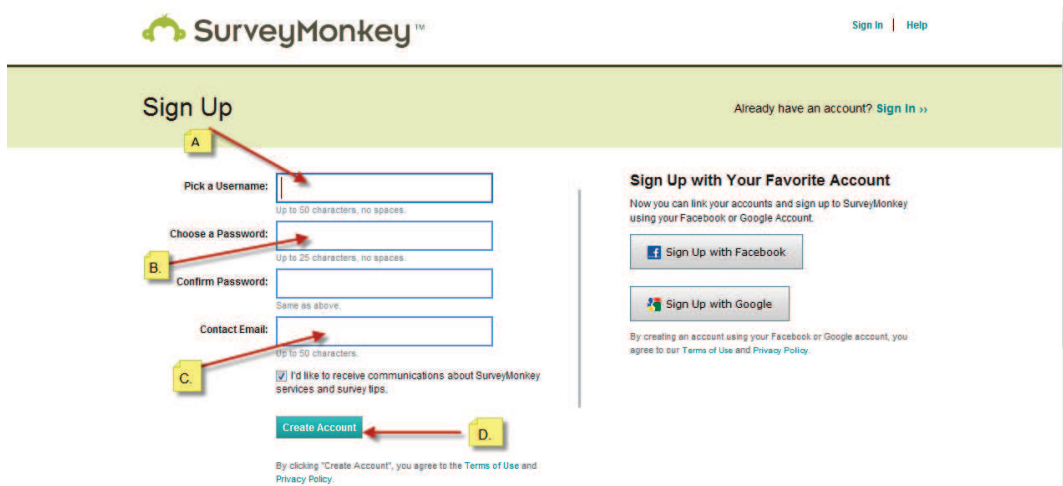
SurveyMonkey™

Sign In | Help

Sign Up

Already have an account? Sign In ››

A

Pick a Username:

Up to 50 characters, no spaces.

Choose a Password:

Up to 25 characters, no spaces.

B.

Confirm Password:

Same as above.

Contact Email:

Up to 50 characters.

C.

I'd like to receive communications about SurveyMonkey services and survey tips.

Create Account

D.

By clicking "Create Account", you agree to the Terms of Use and Privacy Policy.

Sign Up with Your Favorite Account

Now you can link your accounts and sign up to SurveyMonkey using your Facebook or Google Account.

Sign Up with Facebook

Sign Up with Google

By creating an account using your Facebook or Google account, you agree to our Terms of Use and Privacy Policy.